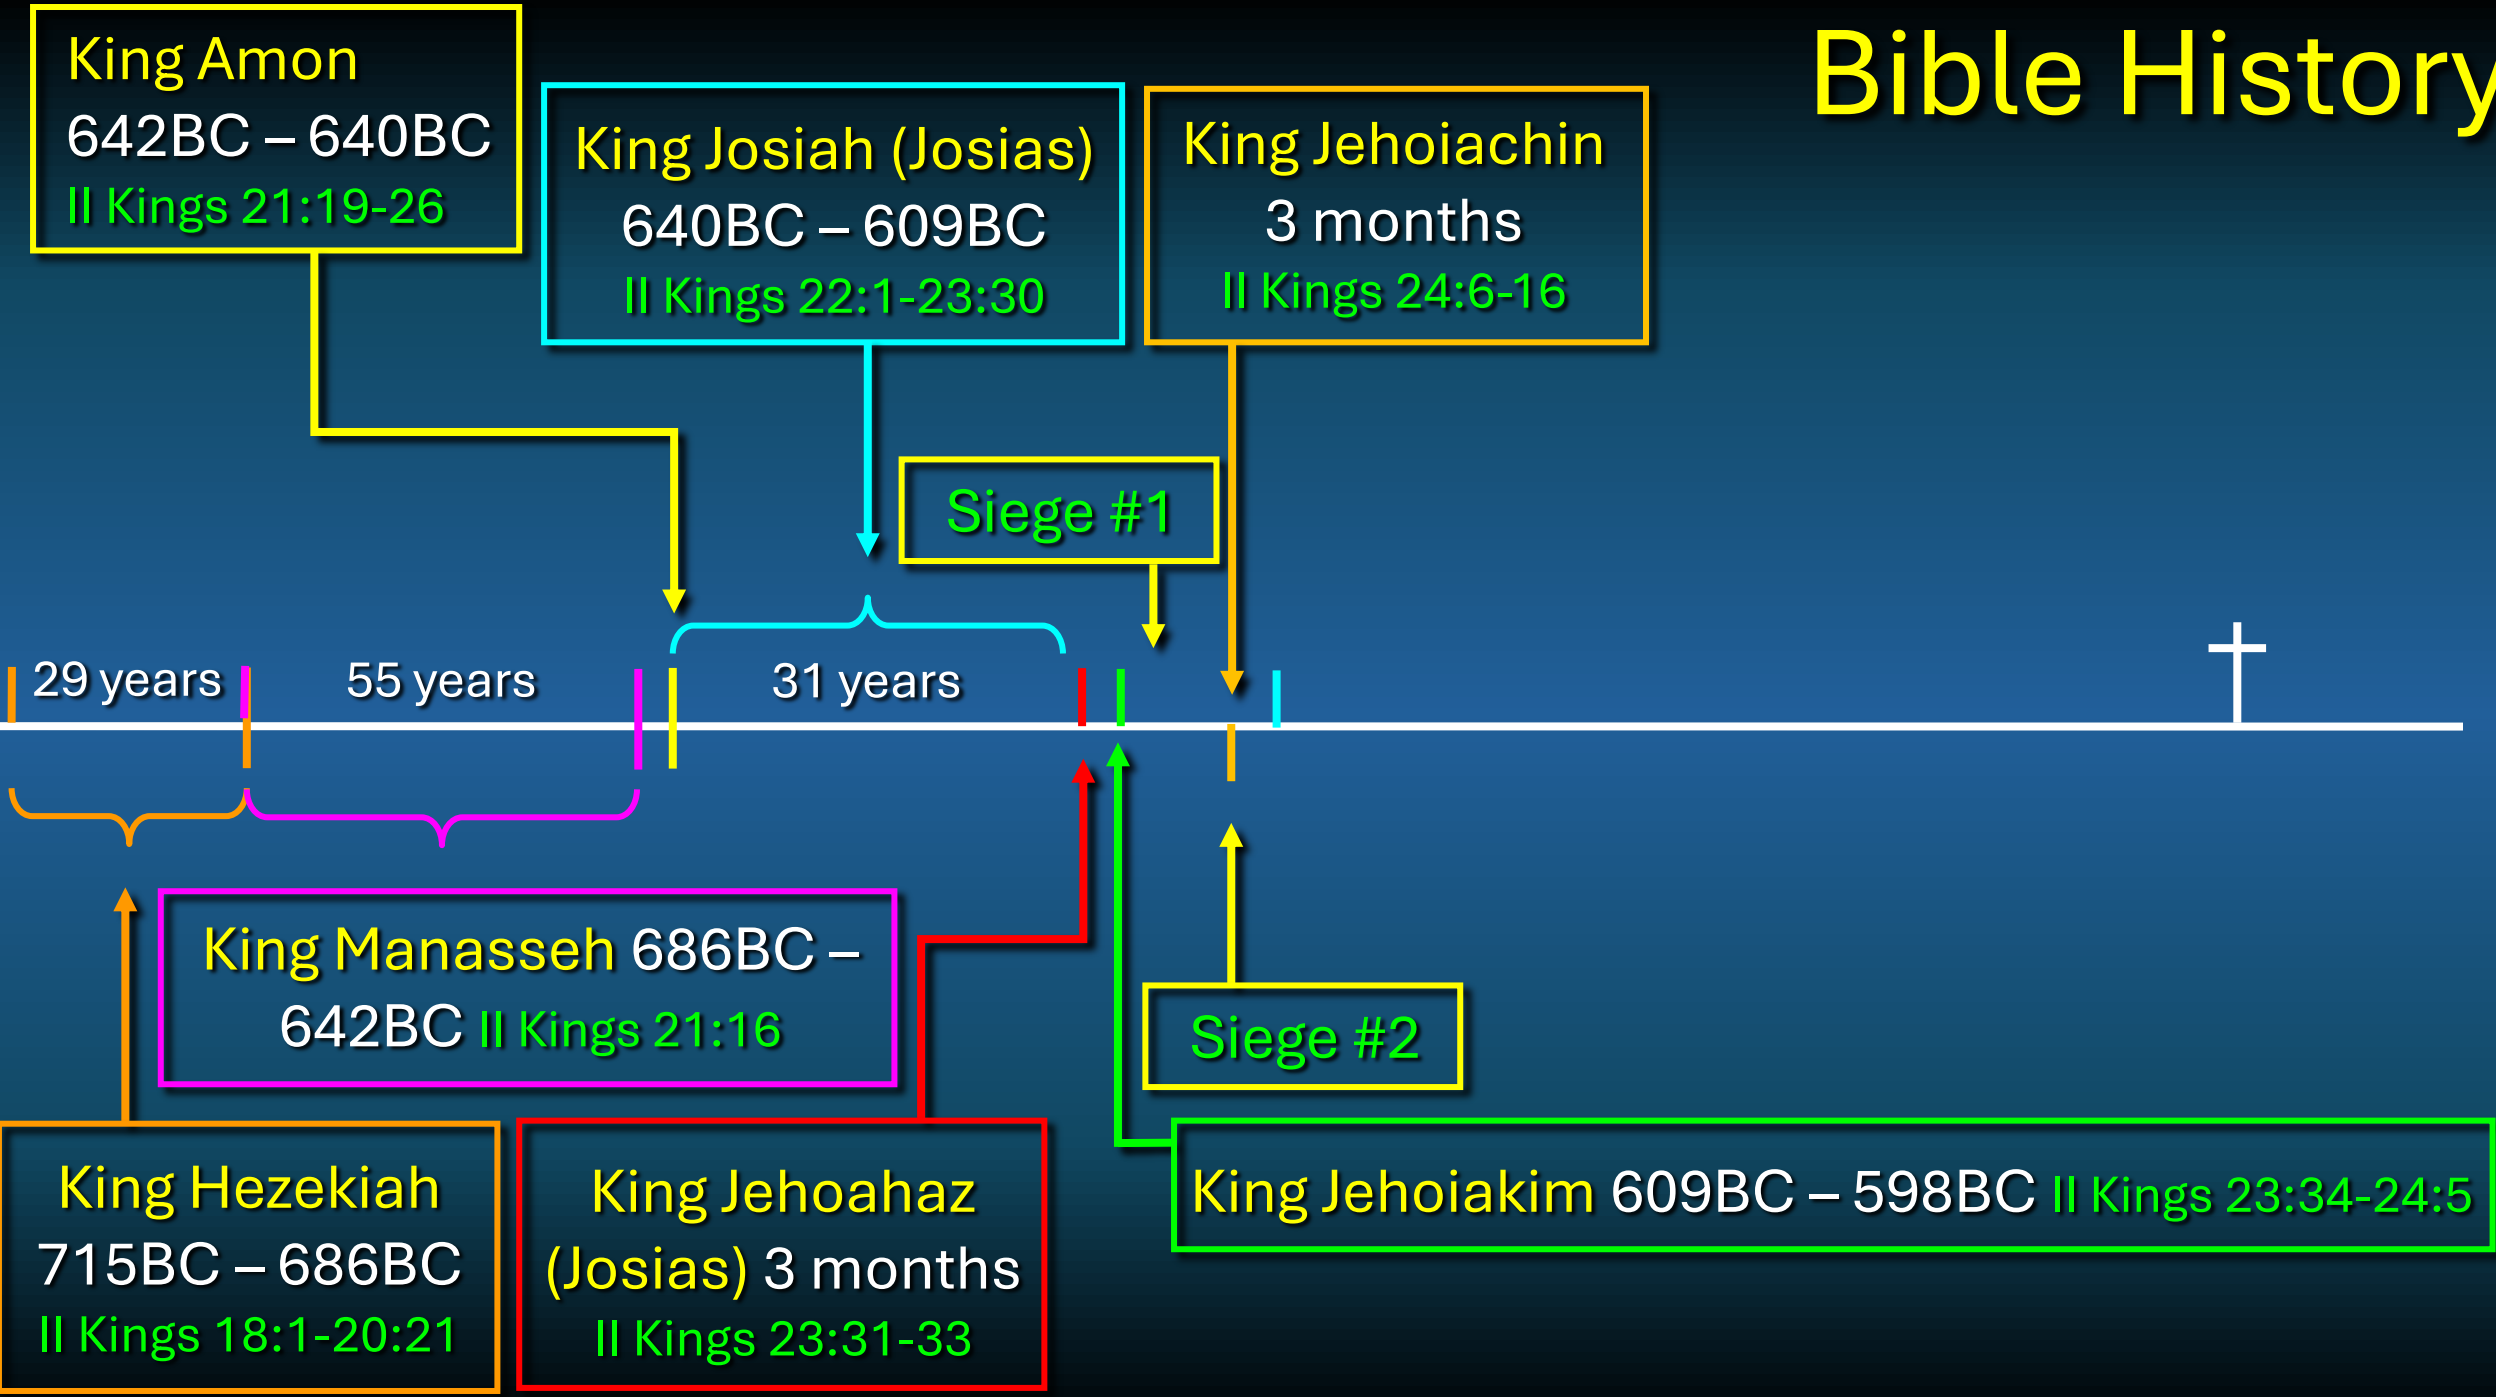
Bible History

King Amon
642BC – 640BC
II Kings 21:19-26

King Josiah (Josias)
640BC – 609BC
II Kings 22:1-23:30

King Jehoiachin
3 months
II Kings 24:6-16

Siege #1

29 years

55 years

31 years

King Manasseh 686BC – 642BC II Kings 21:16

Siege #2

King Hezekiah
715BC – 686BC
II Kings 18:1-20:21

King Jehoahaz
(Josias) 3 months
II Kings 23:31-33

King Jehoiakim 609BC – 598BC II Kings 23:34-24:5